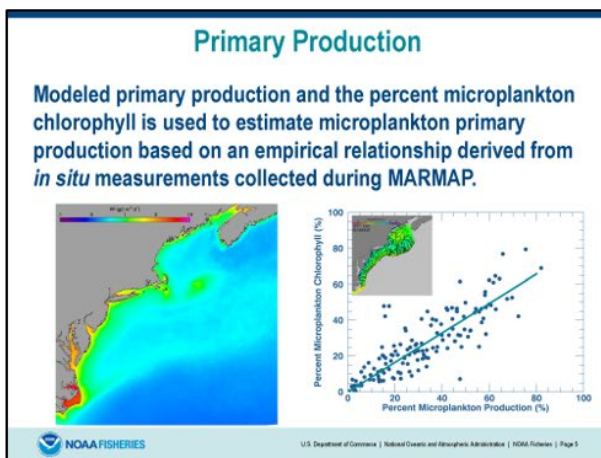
Primary Production

Modeled primary production and the percent microplankton chlorophyll is used to estimate microplankton primary production based on an empirical relationship derived from *in situ* measurements collected during MARMAP.

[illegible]

100
80
60
40
20
0
Percent Microplankton Chlorophyll (%)
0
20
40
60
80
100
Percent Microplankton Production (%)

NOAA FISHERIES

U.S. Department of Commerce | National Oceanic and Atmospheric Administration | NOAA Fisheries | Page 5